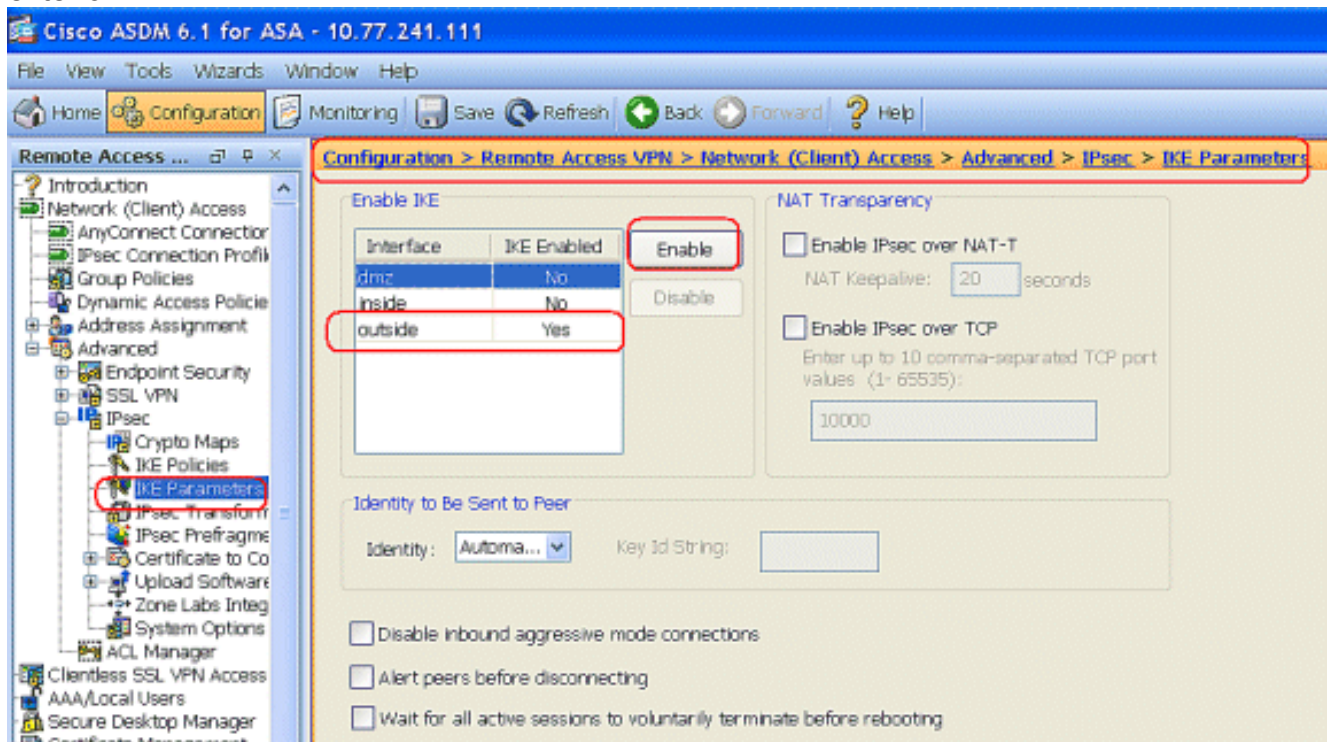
Cisco ASDM 6.1 for ASA - 10.77.241.111

File View Tools Wizards Window Help

Home Configuration Monitoring Save Refresh Back Forward Help

Remote Access ...

Introduction
Network (Client) Access
AnyConnect Connection
IPsec Connection Profil
Group Policies
Dynamic Access Policie
Address Assignment
Advanced
Endpoint Security
SSL VPN
IPsec
Crypto Maps
IKE Policies
IKE Parameters
IPsec Transform
IPsec Prefragme
Certificate to Co
Upload Software
Zone Labs Integ
System Options
ACL Manager
Clientless SSL VPN Access
AAA/Local Users
Secure Desktop Manager

Configuration > Remote Access VPN > Network (Client) Access > Advanced > IPsec > IKE Parameters

Enable IKE

| Interface | IKE Enabled |
|---|---|
| dmz | No |
| inside | No |
| outside | Yes |

Enable
Disable

NAT Transparency
Enable IPsec over NAT-T
NAT Keepalive: 20 seconds
Enable IPsec over TCP
Enter up to 10 comma-separated TCP port values (1- 65535):
10000

Identity to Be Sent to Peer
Identity: Automa...
Key Id String:

Disable inbound aggressive mode connections
Alert peers before disconnecting
Wait for all active sessions to voluntarily terminate before rebooting